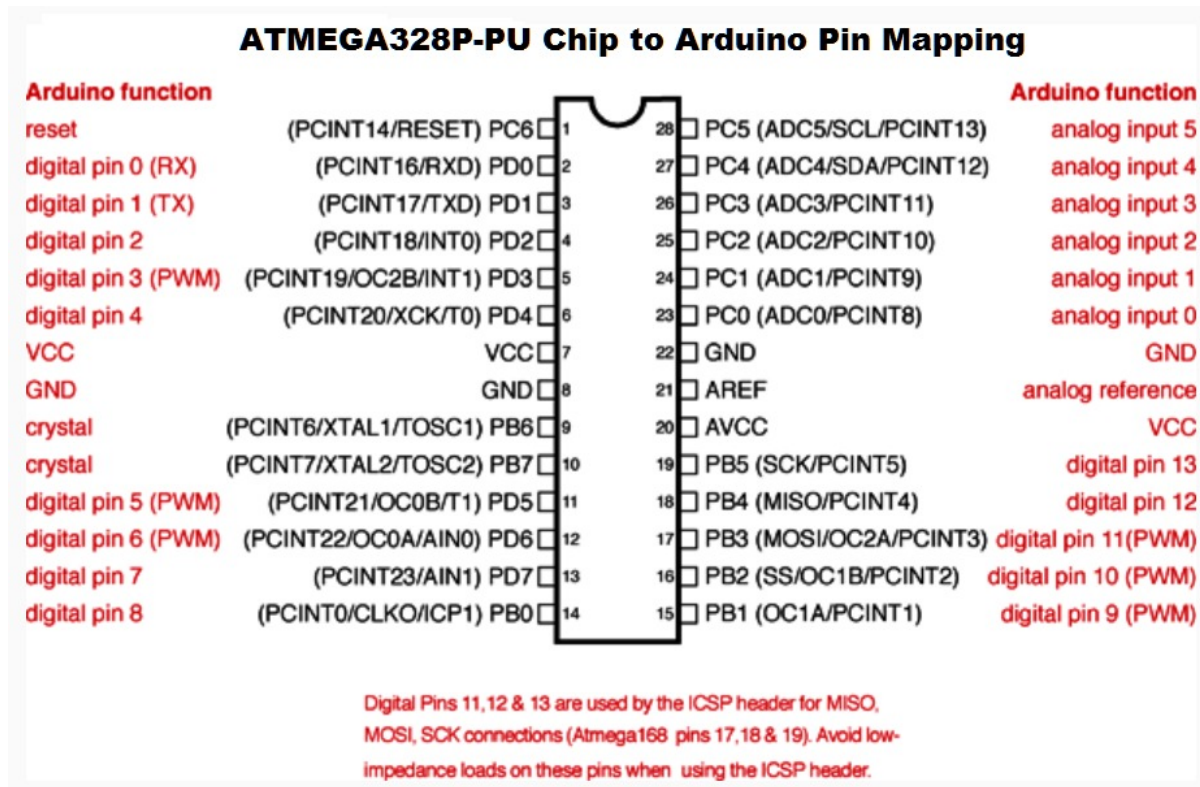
ATMEGA328P-PU Chip to Arduino Pin Mapping

| Arduino function | | | | | Arduino function |
|---|---|---|---|---|---|
| reset | (PCINT14/RESET) PC6 | 1 | 28 | PC5 (ADC5/SCL/PCINT13) | analog input 5 |
| digital pin 0 (RX) | (PCINT16/RXD) PD0 | 2 | 27 | PC4 (ADC4/SDA/PCINT12) | analog input 4 |
| digital pin 1 (TX) | (PCINT17/TXD) PD1 | 3 | 26 | PC3 (ADC3/PCINT11) | analog input 3 |
| digital pin 2 | (PCINT18/INT0) PD2 | 4 | 25 | PC2 (ADC2/PCINT10) | analog input 2 |
| digital pin 3 (PWM) | (PCINT19/OC2B/INT1) PD3 | 5 | 24 | PC1 (ADC1/PCINT9) | analog input 1 |
| digital pin 4 | (PCINT20/XCK/T0) PD4 | 6 | 23 | PC0 (ADC0/PCINT8) | analog input 0 |
| VCC | VCC | 7 | 22 | GND | GND |
| GND | GND | 8 | 21 | AREF | analog reference |
| crystal | (PCINT6/XTAL1/TOSC1) PB6 | 9 | 20 | AVCC | VCC |
| crystal | (PCINT7/XTAL2/TOSC2) PB7 | 10 | 19 | PB5 (SCK/PCINT5) | digital pin 13 |
| digital pin 5 (PWM) | (PCINT21/OC0B/T1) PD5 | 11 | 18 | PB4 (MISO/PCINT4) | digital pin 12 |
| digital pin 6 (PWM) | (PCINT22/OC0A/AIN0) PD6 | 12 | 17 | PB3 (MOSI/OC2A/PCINT3) | digital pin 11(PWM) |
| digital pin 7 | (PCINT23/AIN1) PD7 | 13 | 16 | PB2 (SS/OC1B/PCINT2) | digital pin 10 (PWM) |
| digital pin 8 | (PCINT0/CLKO/ICP1) PB0 | 14 | 15 | PB1 (OC1A/PCINT1) | digital pin 9 (PWM) |

Digital Pins 11,12 & 13 are used by the ICSP header for MISO, MOSI, SCK connections (Atmega168 pins 17,18 & 19). Avoid low-impedance loads on these pins when using the ICSP header.